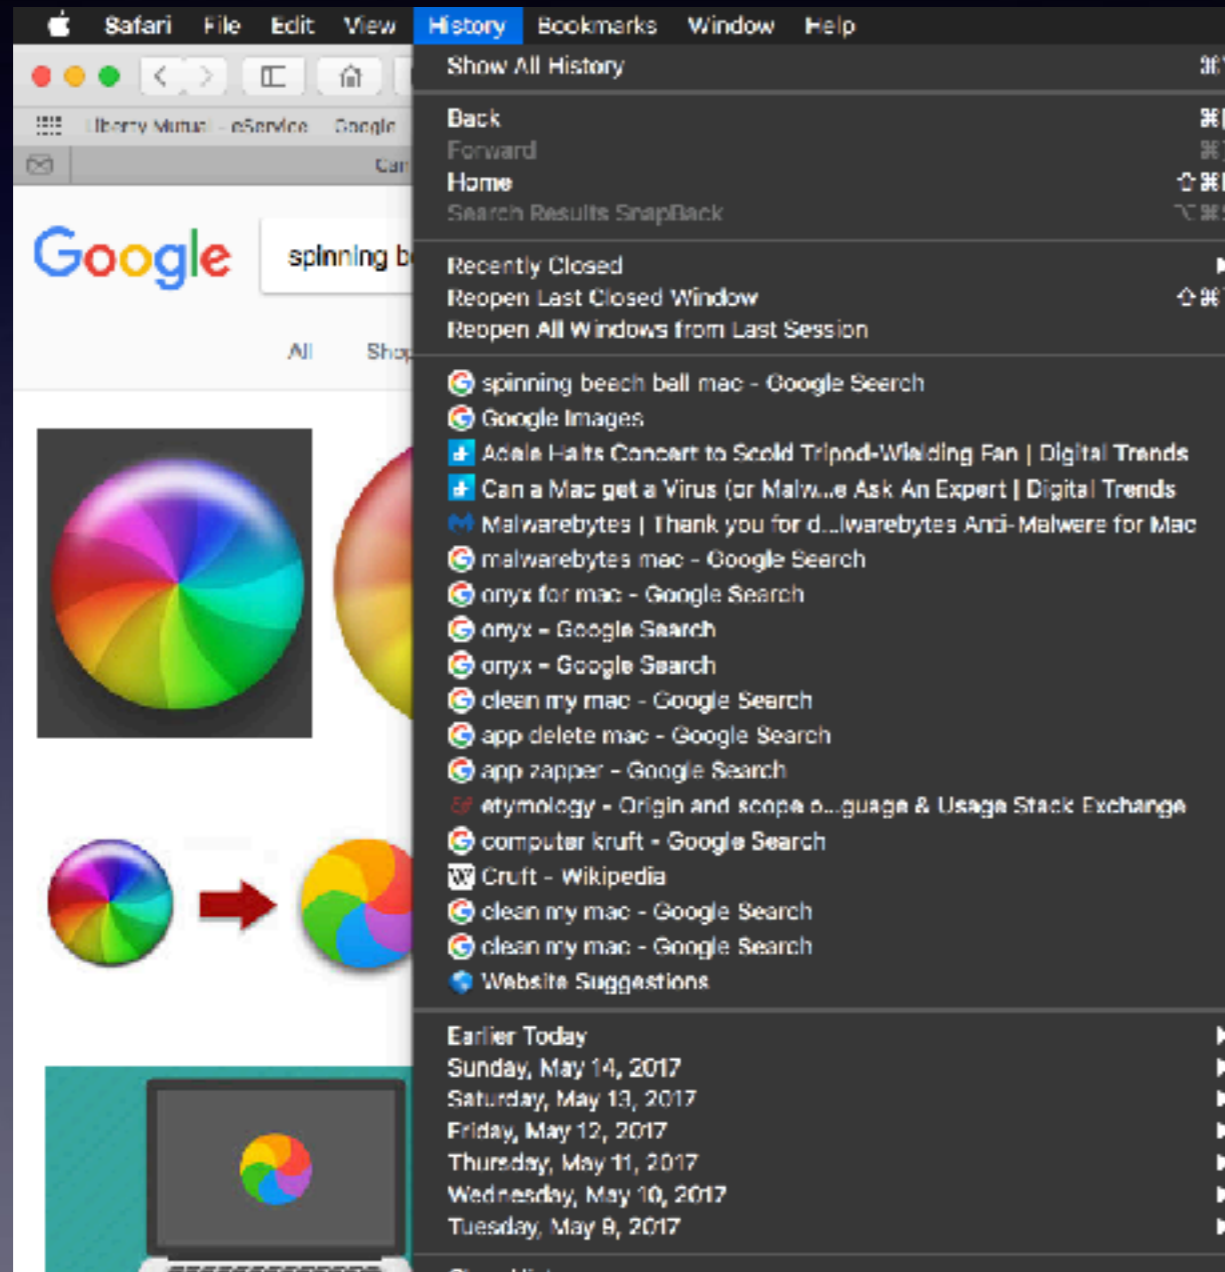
Safari File Edit View History Bookmarks Window Help

Liberty Mutual - eService Google

Car

Google spinning b

All Shop

Show All History ⌘Y

Back ⌘[
Forward ⌘]
Home ⇧⌘H
Search Results SnapBack ⌥⌘S

Recently Closed
Reopen Last Closed Window ⇧⌘T
Reopen All Windows from Last Session

spinning beach ball mac - Google Search
Google Images
Adele Halts Concert to Scold Tripod-Wielding Fan | Digital Trends
Can a Mac get a Virus (or Malw...e Ask An Expert | Digital Trends
Malwarebytes | Thank you for d...lwarebytes Anti-Malware for Mac
malwarebytes mac - Google Search
onyx for mac - Google Search
onyx - Google Search
onyx - Google Search
clean my mac - Google Search
app delete mac - Google Search
app zapper - Google Search
etymology - Origin and scope o...guage & Usage Stack Exchange
computer kruft - Google Search
Cruft - Wikipedia
clean my mac - Google Search
clean my mac - Google Search
Website Suggestions

Earlier Today
Sunday, May 14, 2017
Saturday, May 13, 2017
Friday, May 12, 2017
Thursday, May 11, 2017
Wednesday, May 10, 2017
Tuesday, May 9, 2017